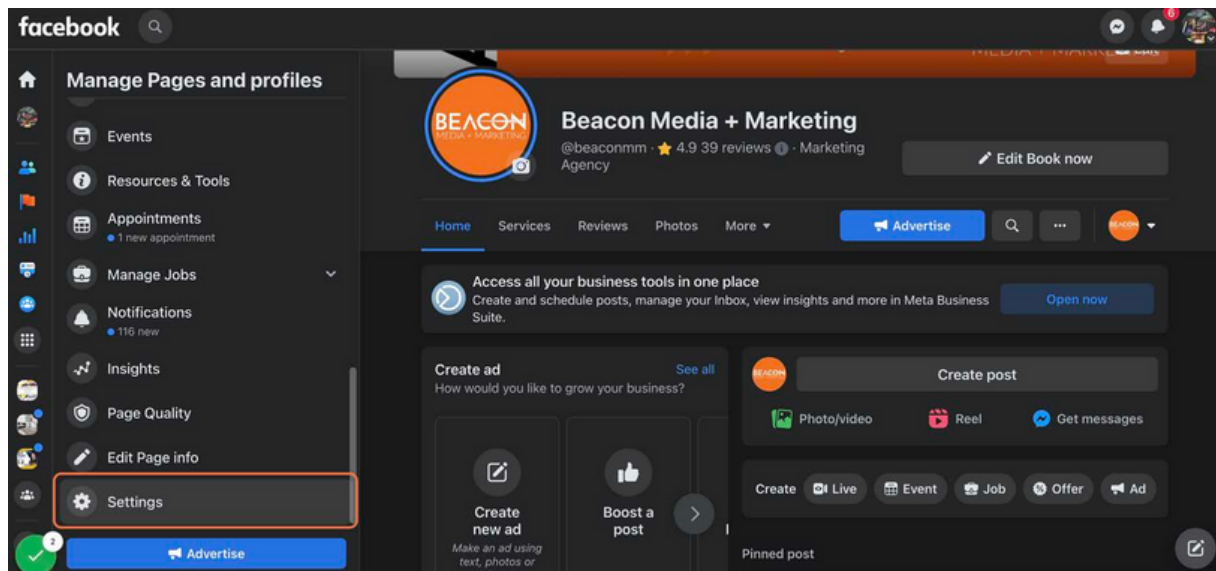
facebook

6

Manage Pages and profiles

Events

Resources & Tools

Appointments
• 1 new appointment

Manage Jobs

Notifications
• 116 new

Insights

Page Quality

Edit Page info

Settings

2

Advertise

MEDIA + MARKE

BEACON MEDIA + MARKETING

Beacon Media + Marketing
@beaconmm · ★ 4.9 39 reviews · Marketing Agency

Edit Book now

Home Services Reviews Photos More ▾

Advertise

...

Access all your business tools in one place
Create and schedule posts, manage your Inbox, view insights and more in Meta Business Suite.

Open now

Create ad
How would you like to grow your business?

See all

Create new ad
Make an ad using text, photos or

Boost a post

Create post

Photo/video Reel Get messages

Create Live Event Job Offer Ad

Pinned post